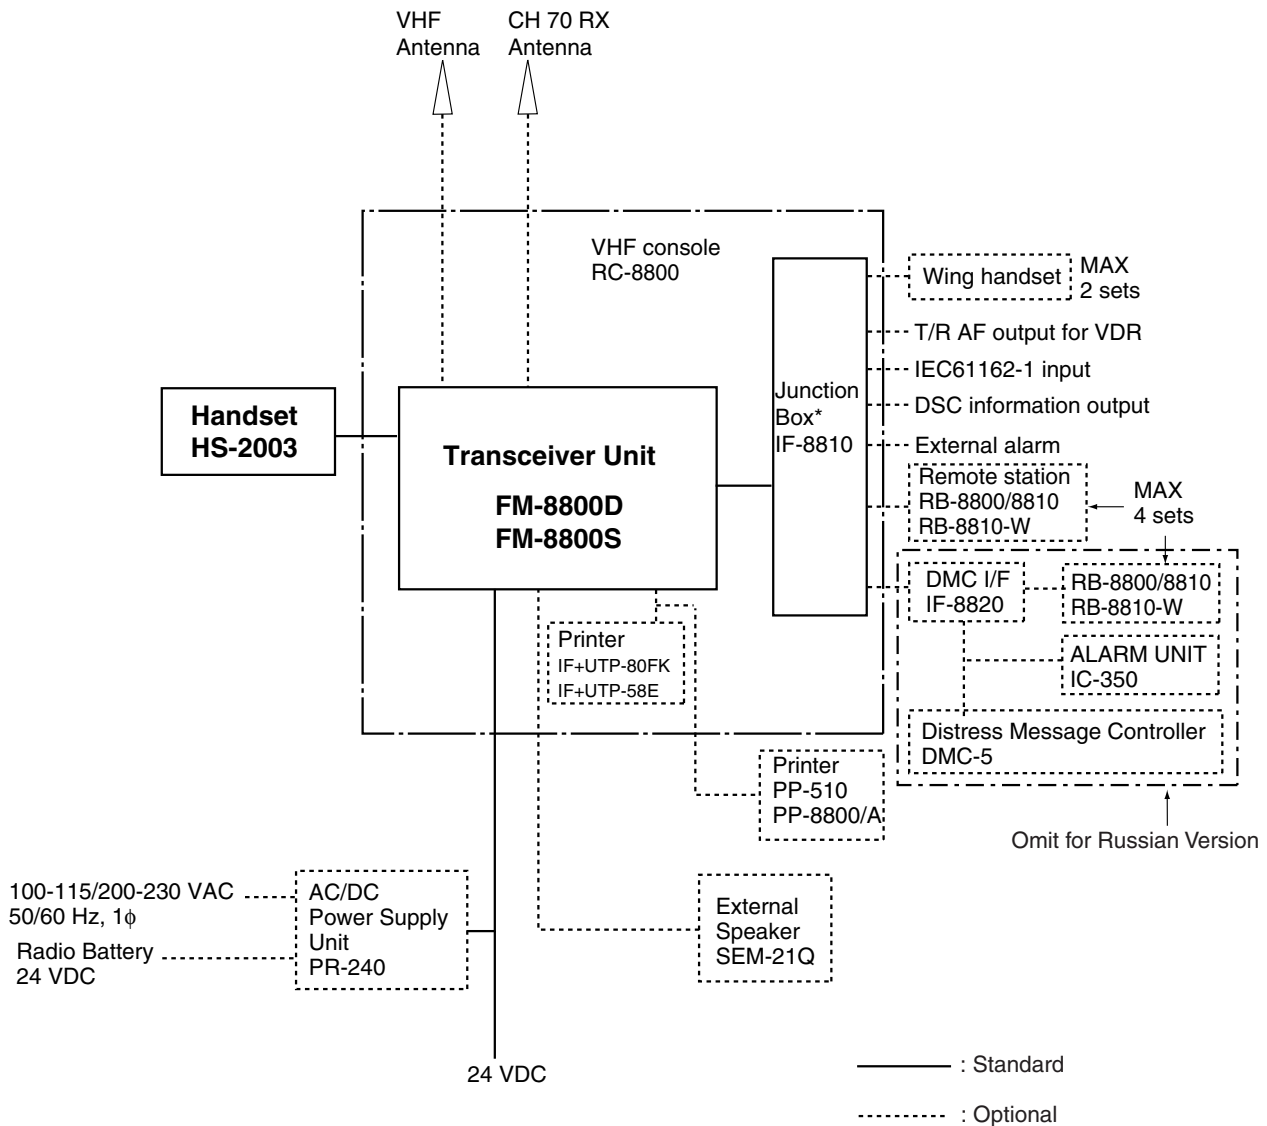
VHF Antenna

CH 70 RX Antenna

VHF console
RC-8800

Wing handset

MAX
2 sets

T/R AF output for VDR

IEC61162-1 input

DSC information output

External alarm

Handset
HS-2003

Transceiver Unit

FM-8800D
FM-8800S

Junction Box*
IF-8810

Remote station
RB-8800/8810
RB-8810-W

MAX
4 sets

DMC I/F
IF-8820

RB-8800/8810
RB-8810-W

ALARM UNIT
IC-350

Distress Message Controller
DMC-5

Printer
IF+UTP-80FK
IF+UTP-58E

Printer
PP-510
PP-8800/A

Omit for Russian Version

100-115/200-230 VAC
50/60 Hz, 1$\phi$

Radio Battery
24 VDC

AC/DC
Power Supply
Unit
PR-240

External
Speaker
SEM-21Q

24 VDC

: Standard

: Optional